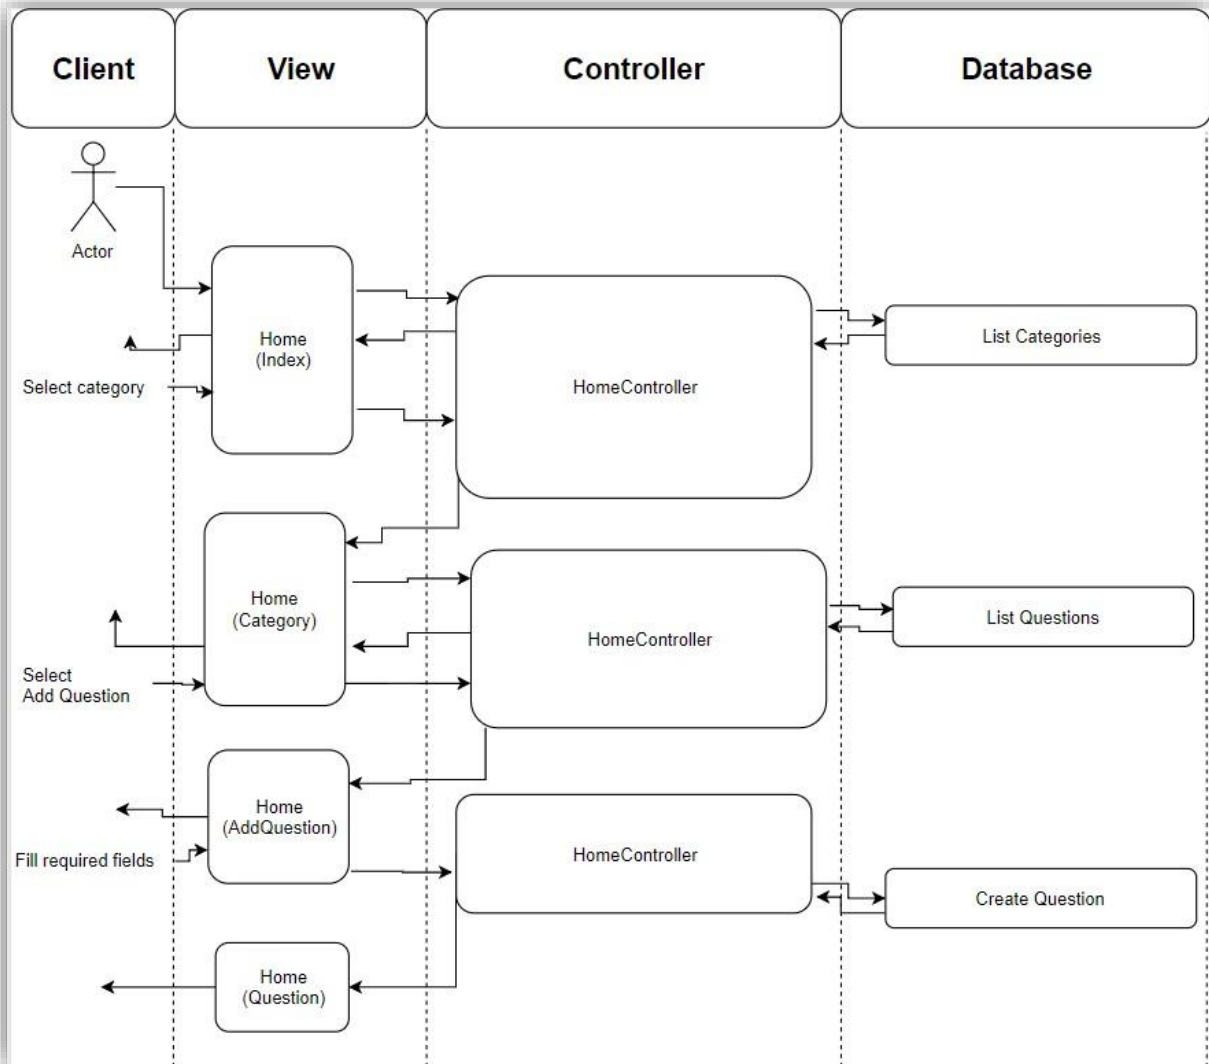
Client

View

Controller

Database

Actor

Home
(Index)

HomeController

List Categories

Select category

Home
(Category)

HomeController

List Questions

Select
Add Question

Home
(AddQuestion)

Fill required fields

HomeController

Create Question

Home
(Question)